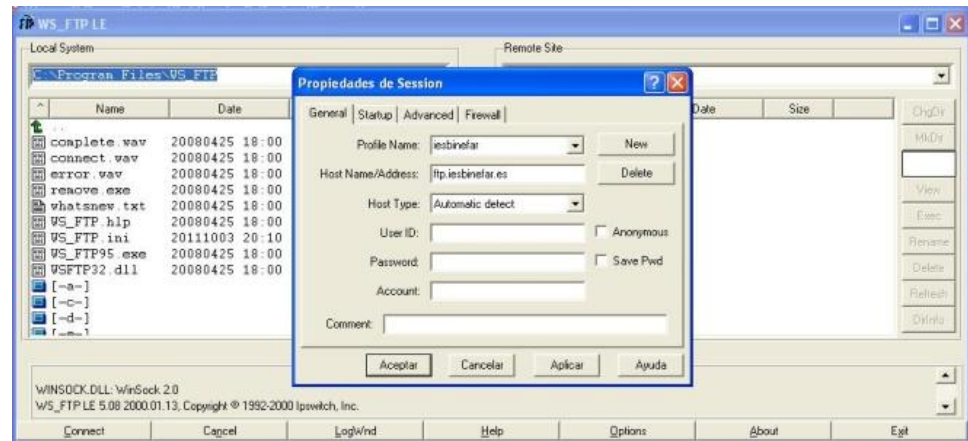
WS_FTP LE

Local System

C:\Program Files\WS_FTP

| ^ | Name | Date |
|---|---|---|
| | .. | |
| | complete.wav | 20080425 18:00 |
| | connect.wav | 20080425 18:00 |
| | error.wav | 20080425 18:00 |
| | remove.exe | 20080425 18:00 |
| | whatsnew.txt | 20080425 18:00 |
| | WS_FTP.hlp | 20080425 18:00 |
| | WS_FTP.ini | 20111003 20:10 |
| | WS_FTP95.exe | 20080425 18:00 |
| | WSFTP32.dll | 20080425 18:00 |
| | [-a-] | |
| | [-c-] | |
| | [-d-] | |
| | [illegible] | |

Remote Site

| Date | Size |
|---|---|

ChgDir
MkDir
View
Exec
Rename
Delete
Refresh
Dirlnfo

Propiedades de Session

General | Startup | Advanced | Firewall

Profile Name: iesbinefar
New
Host Name/Address: ftp.iesbinefar.es
Delete
Host Type: Automatic detect
User ID:
Anonymous
Password:
Save Pwd
Account:
Comment:

Aceptar
Cancelar
Aplicar
Ayuda

WINSOCK.DLL: WinSock 2.0
WS_FTP LE 5.08 2000.01.13, Copyright © 1992-2000 Ipswitch, Inc.

Connect
Cancel
LogWnd
Help
Options
About
Exit